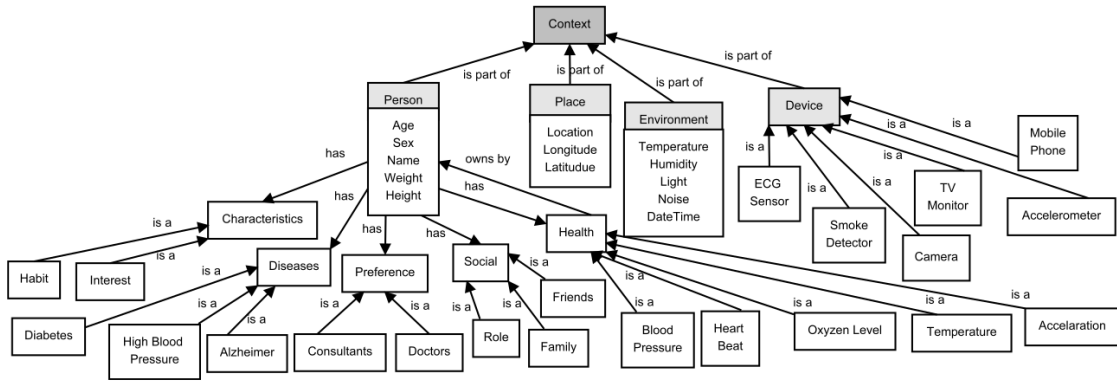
Context

is part of

is part of

is part of

is part of

Person

Age
Sex
Name
Weight
Height

Place

Location
Longitude
Latitudue

Environment

Temperature
Humidity
Light
Noise
DateTime

Device

is a

is a

is a

is a

is a

Mobile Phone

ECG Sensor

Smoke Detector

Camera

TV Monitor

Accelerometer

has

owns by

has

has

has

has

Characteristics

is a

is a

Habit

Interest

Diseases

is a

is a

is a

Diabetes

High Blood Pressure

Alzheimer

Preference

is a

is a

Consultants

Doctors

Social

is a

is a

is a

Role

Family

Friends

Health

is a

is a

is a

is a

is a

Blood Pressure

Heart Beat

Oxyzen Level

Temperature

Accelaration